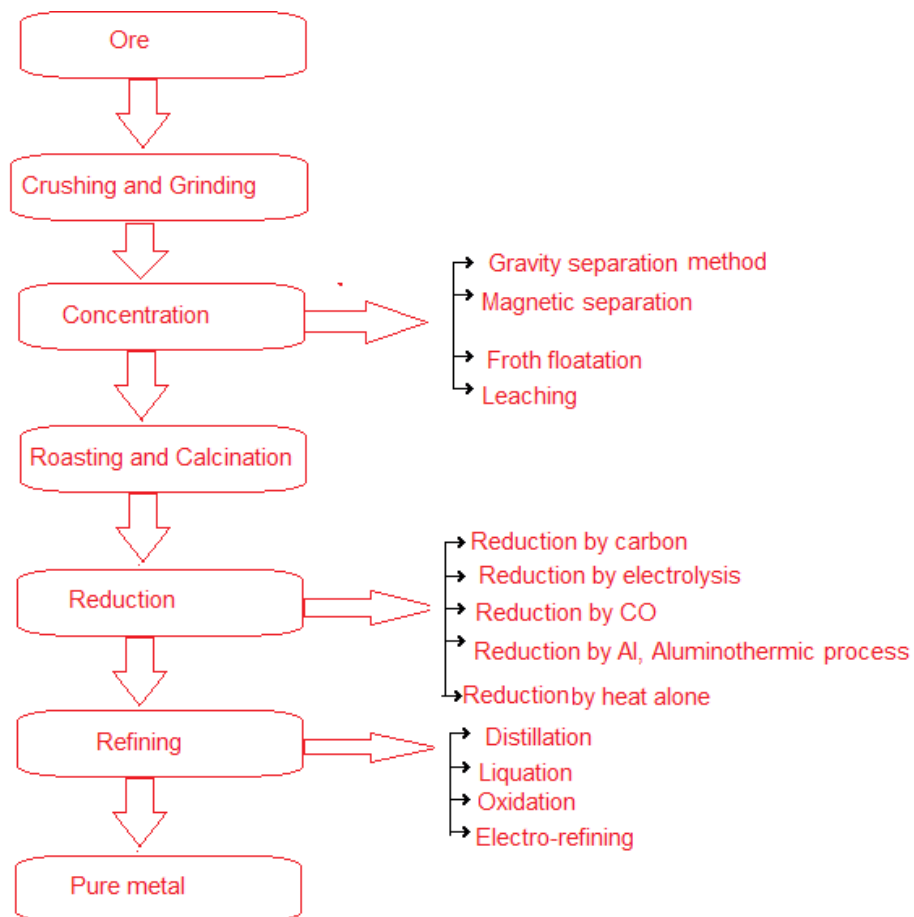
Ore

Crushing and Grinding

Concentration

Gravity separation method
Magnetic separation
Froth floatation
Leaching

Roasting and Calcination

Reduction

Reduction by carbon
Reduction by electrolysis
Reduction by CO
Reduction by Al, Aluminothermic process
Reduction by heat alone

Refining

Distillation
Liquation
Oxidation
Electro-refining

Pure metal